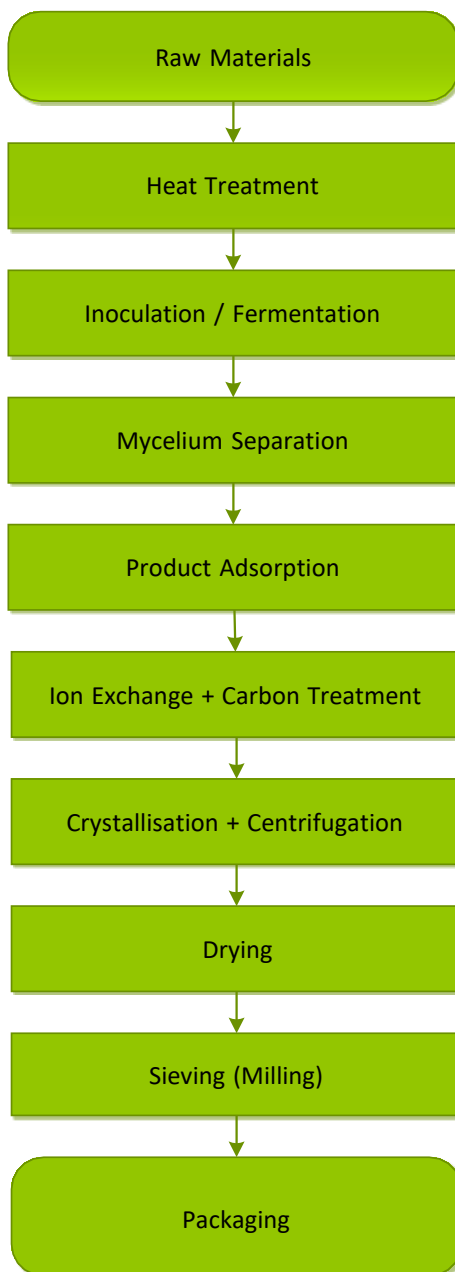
Raw Materials

Heat Treatment

Inoculation / Fermentation

Mycelium Separation

Product Adsorption

Ion Exchange + Carbon Treatment

Crystallisation + Centrifugation

Drying

Sieving (Milling)

Packaging